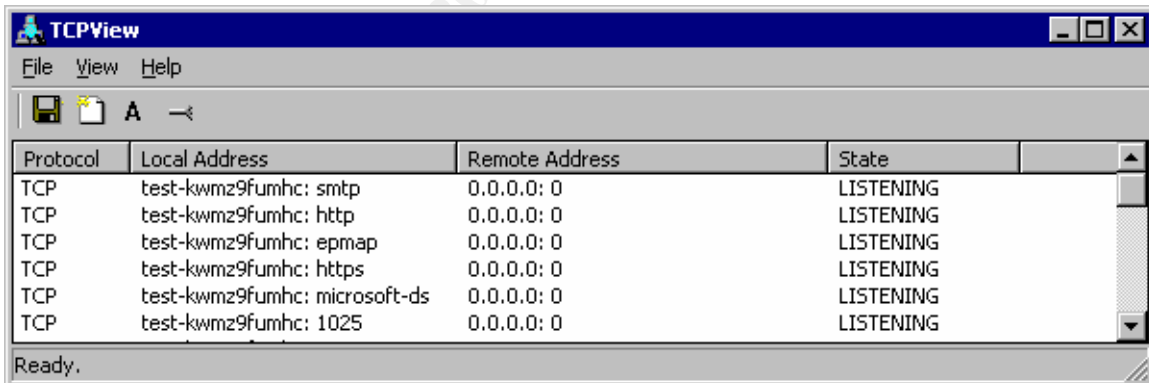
TCPView

File View Help

A

| Protocol | Local Address | Remote Address | State |
|---|---|---|---|
| TCP | test-kwmz9fumhc: smtp | 0.0.0.0: 0 | LISTENING |
| TCP | test-kwmz9fumhc: http | 0.0.0.0: 0 | LISTENING |
| TCP | test-kwmz9fumhc: epmap | 0.0.0.0: 0 | LISTENING |
| TCP | test-kwmz9fumhc: https | 0.0.0.0: 0 | LISTENING |
| TCP | test-kwmz9fumhc: microsoft-ds | 0.0.0.0: 0 | LISTENING |
| TCP | test-kwmz9fumhc: 1025 | 0.0.0.0: 0 | LISTENING |

Ready.